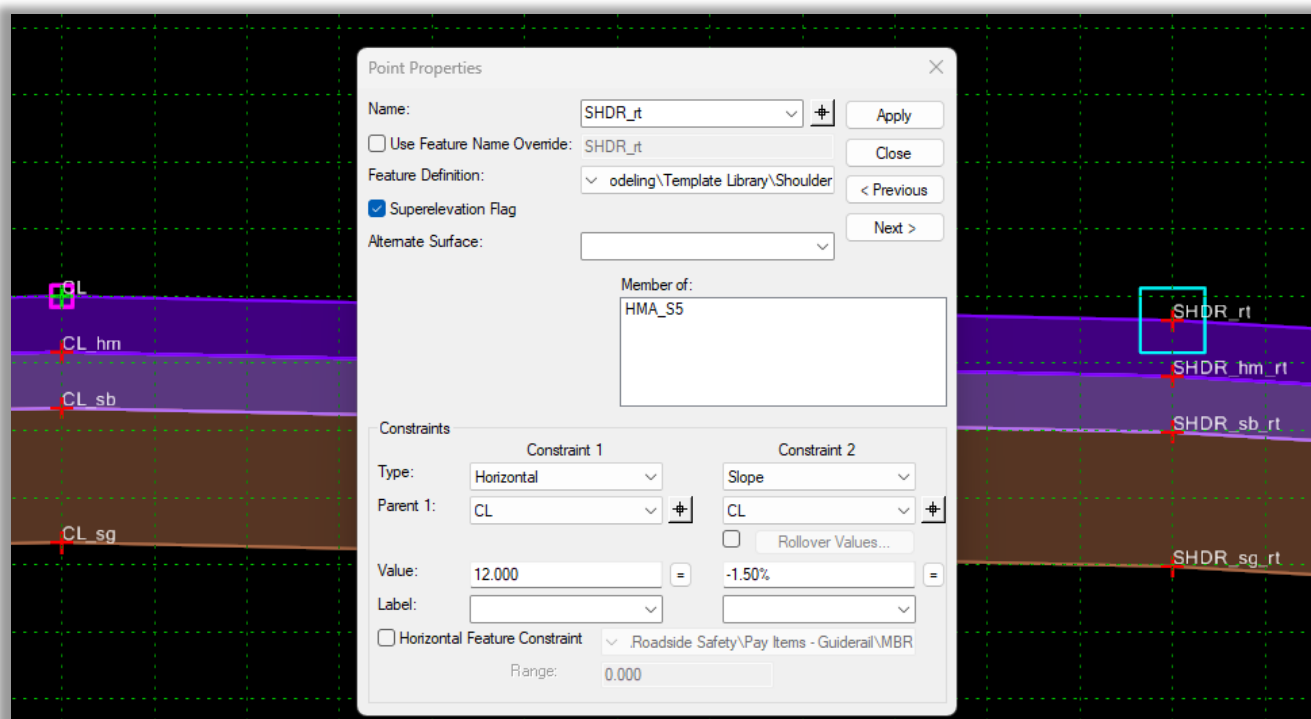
Point Properties

Name: SHDR_rt

Apply

Use Feature Name Override: SHDR_rt

Close

Feature Definition: odeling\Template Library\Shoulder

< Previous

Superelevation Flag

Next >

Alternate Surface:

Member of:
HMA_S5

Constraints

Constraint 1

Constraint 2

Type: Horizontal

Slope

Parent 1: CL

CL

Rollover Values...

Value: 12.000 =

-1.50% =

Label:

Horizontal Feature Constraint

.Roadside Safety\Pay Items - Guiderail\MBR

Range: 0.000

CL
CL_hm
CL_sb
CL_sg

SHDR_rt
SHDR_hm_rt
SHDR_sb_rt
SHDR_sg_rt